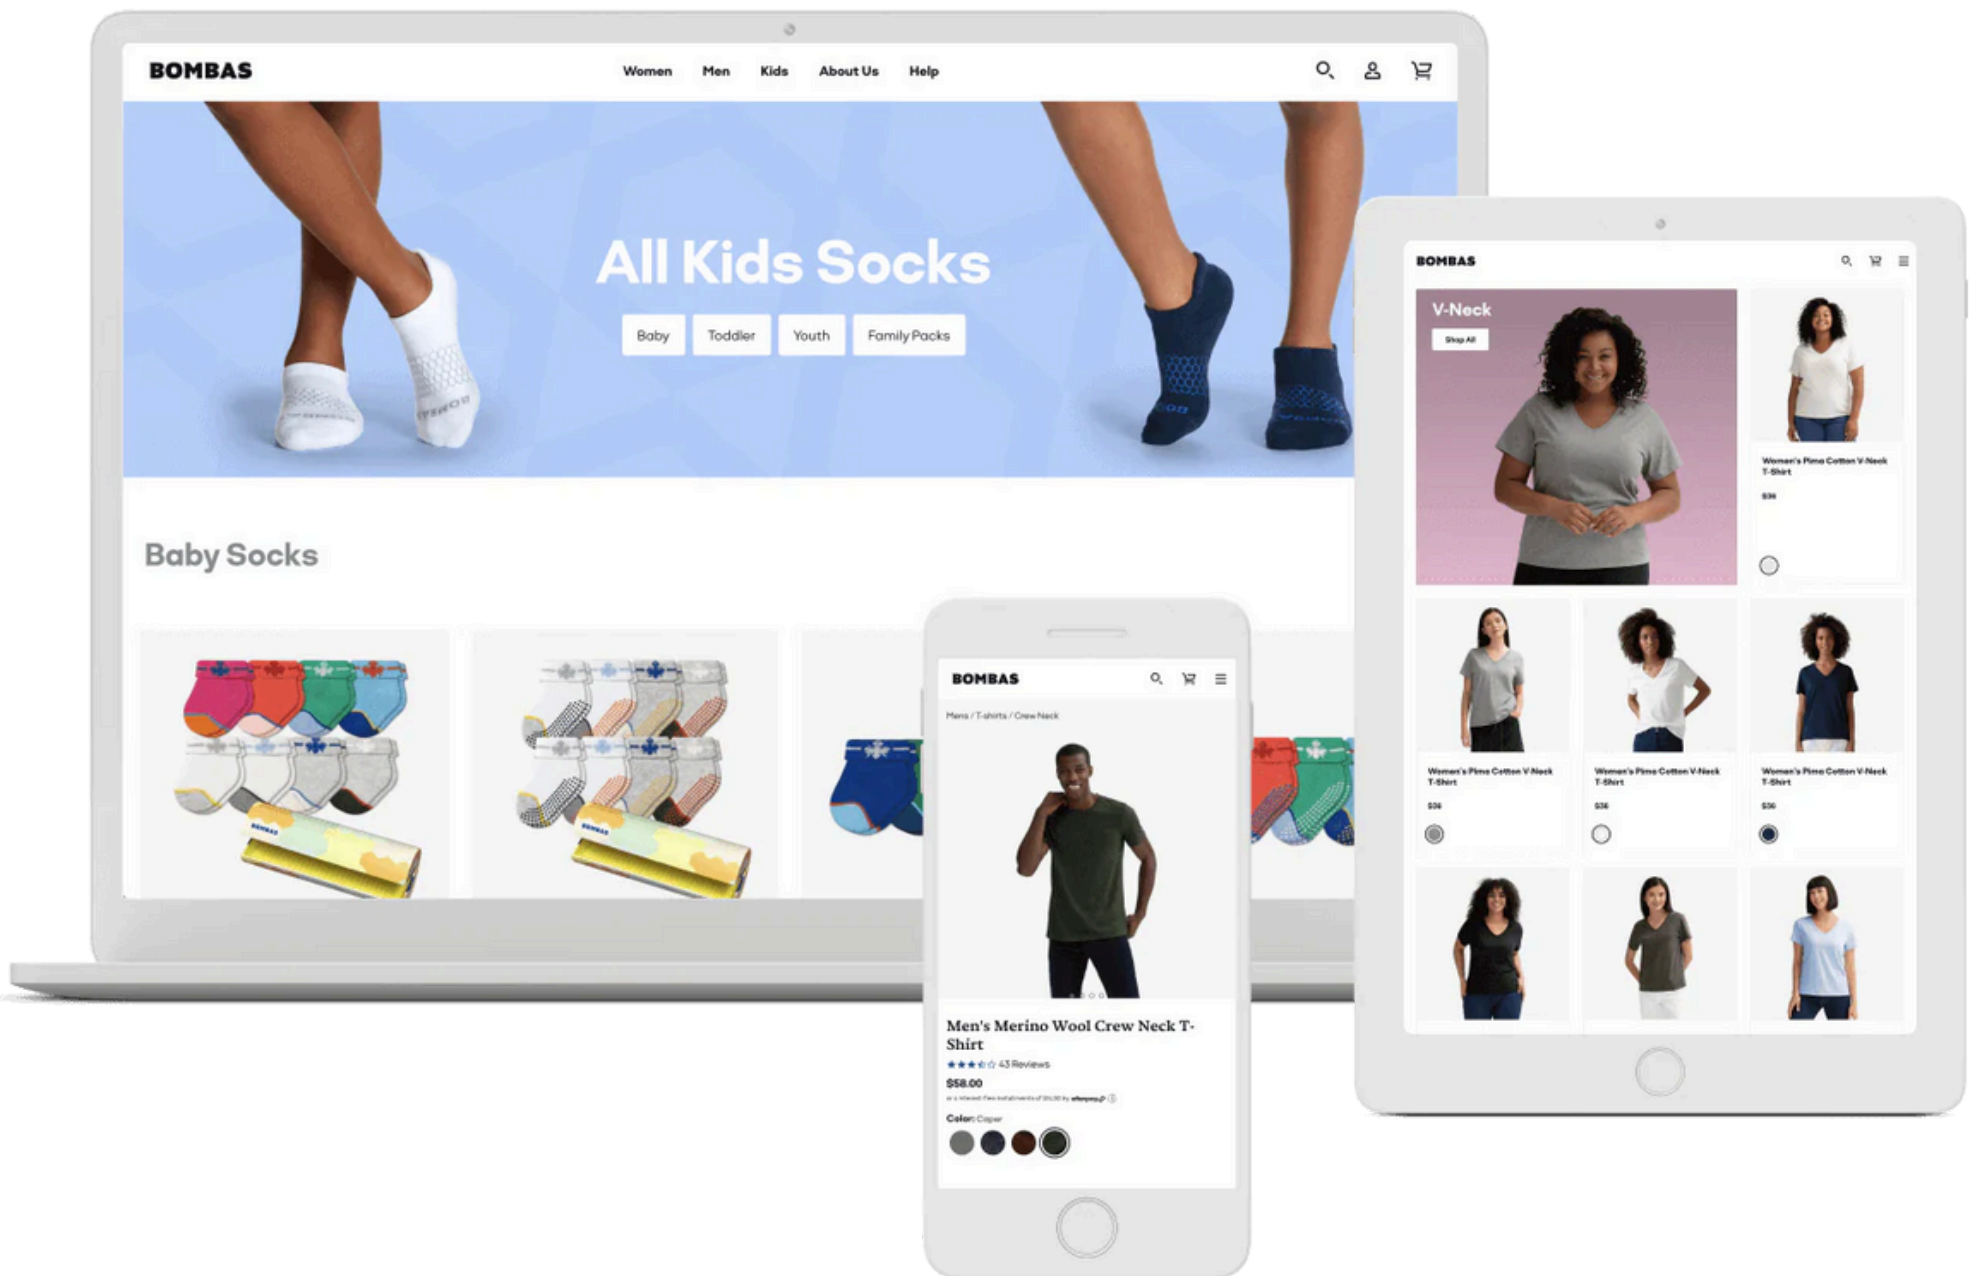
BOMBAS

Women Men Kids About Us Help

All Kids Socks

Baby Toddler Youth Family Packs

Baby Socks

BOMBAS

V-Neck

Shop All

Women's Pima Cotton V-Neck T-Shirt

$36

Women's Pima Cotton V-Neck T-Shirt

$36

Women's Pima Cotton V-Neck T-Shirt

$36

Women's Pima Cotton V-Neck T-Shirt

$36

BOMBAS

Mens / T-shirts / Crew Neck

Men's Merino Wool Crew Neck T-Shirt

43 Reviews

$58.00

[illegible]

Color: Caper